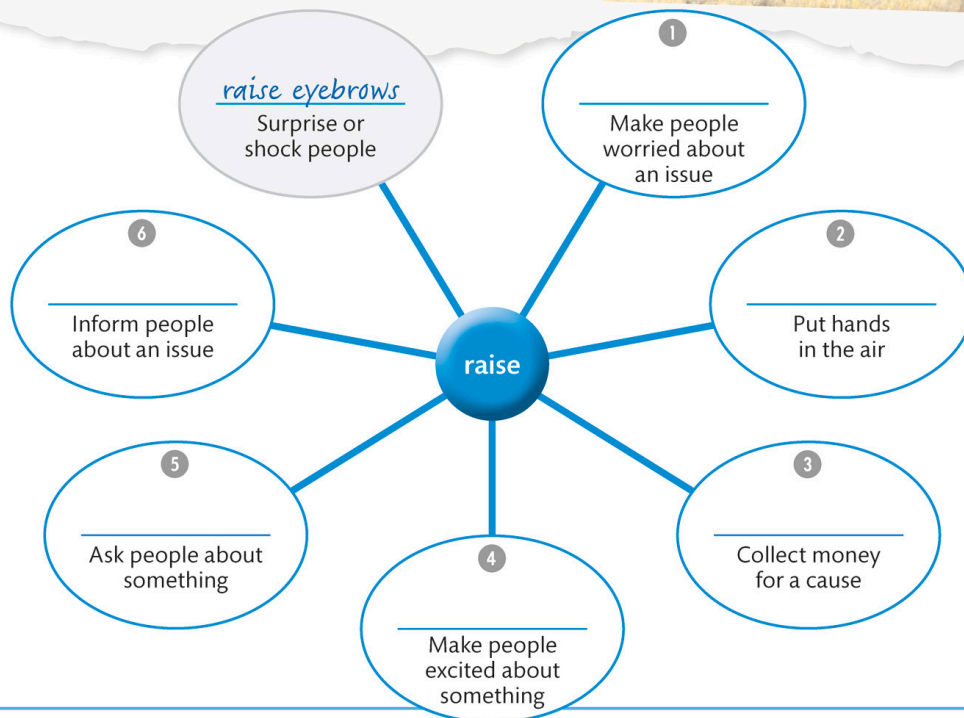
raise eyebrows
Surprise or shock people

1
______
Make people worried about an issue

2
______
Put hands in the air

3
______
Collect money for a cause

4
______
Make people excited about something

5
______
Ask people about something

6
______
Inform people about an issue

raise